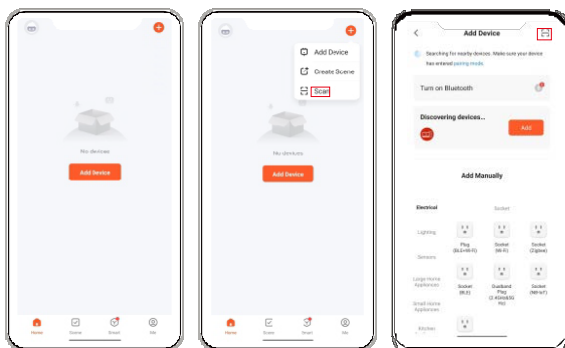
No devices

Add Device

Home Scene Smart Me

Add Device

Create Scene

Scan

No devices

Add Device

Home Scene Smart Me

Add Device

Searching for nearby devices. Make sure your device has entered pairing mode.

Turn on Bluetooth

Discovering devices...

Add

Add Manually

Electrical

Socket

Lighting

Sensors

Large Home Appliances

Small Home Appliances

Kitchen

Plug (BLE+Wi-Fi)

Socket (Wi-Fi)

Socket (Zigbee)

Socket (BLE)

Dualband Plug (2.4GHz&5GHz)

Socket (NB-IoT)